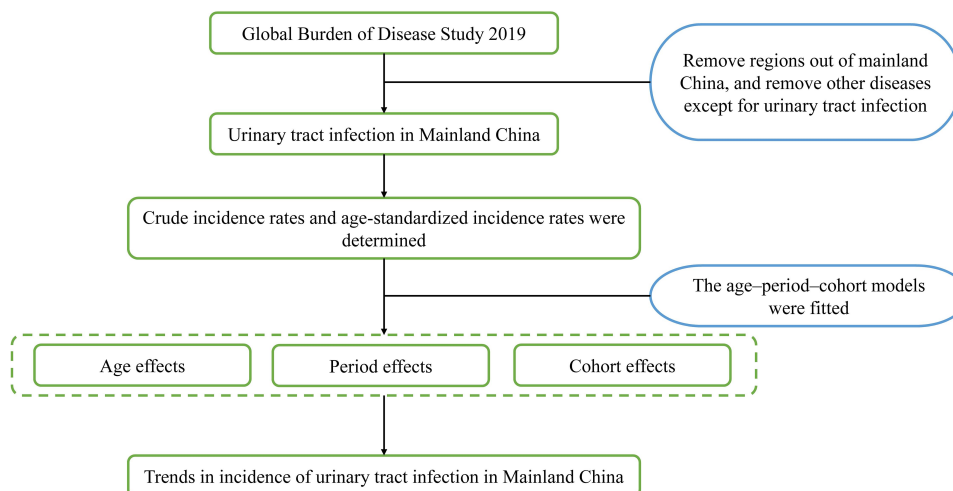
Global Burden of Disease Study 2019

Remove regions out of mainland China, and remove other diseases except for urinary tract infection

Urinary tract infection in Mainland China

Crude incidence rates and age-standardized incidence rates were determined

The age–period–cohort models were fitted

Age effects

Period effects

Cohort effects

Trends in incidence of urinary tract infection in Mainland China